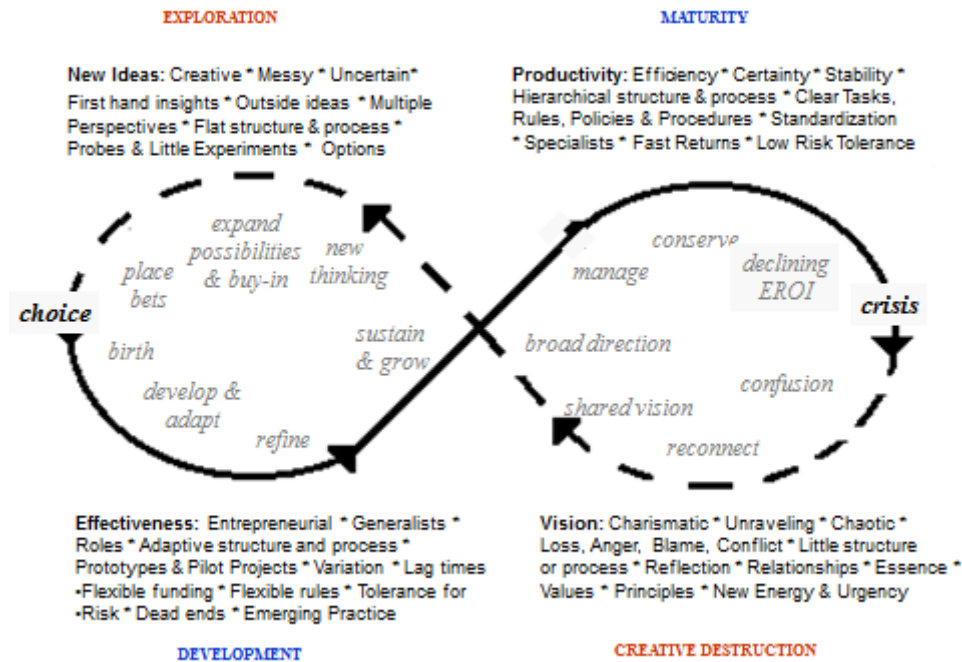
EXPLORATION

New Ideas: Creative * Messy * Uncertain* First hand insights * Outside ideas * Multiple Perspectives * Flat structure & process * Probes & Little Experiments * Options

MATURITY

Productivity: Efficiency * Certainty * Stability * Hierarchical structure & process * Clear Tasks, Rules, Policies & Procedures * Standardization * Specialists * Fast Returns * Low Risk Tolerance

expand possibilities & buy-in

new thinking

place bets

choice

birth

sustain & grow

develop & adapt

refine

conserve

manage

declining EROI

crisis

broad direction

confusion

shared vision

reconnect

Effectiveness: Entrepreneurial * Generalists * Roles * Adaptive structure and process * Prototypes & Pilot Projects * Variation * Lag times •Flexible funding * Flexible rules * Tolerance for •Risk * Dead ends * Emerging Practice

DEVELOPMENT

Vision: Charismatic * Unraveling * Chaotic * Loss, Anger, Blame, Conflict * Little structure or process * Reflection * Relationships * Essence * Values * Principles * New Energy & Urgency

CREATIVE DESTRUCTION